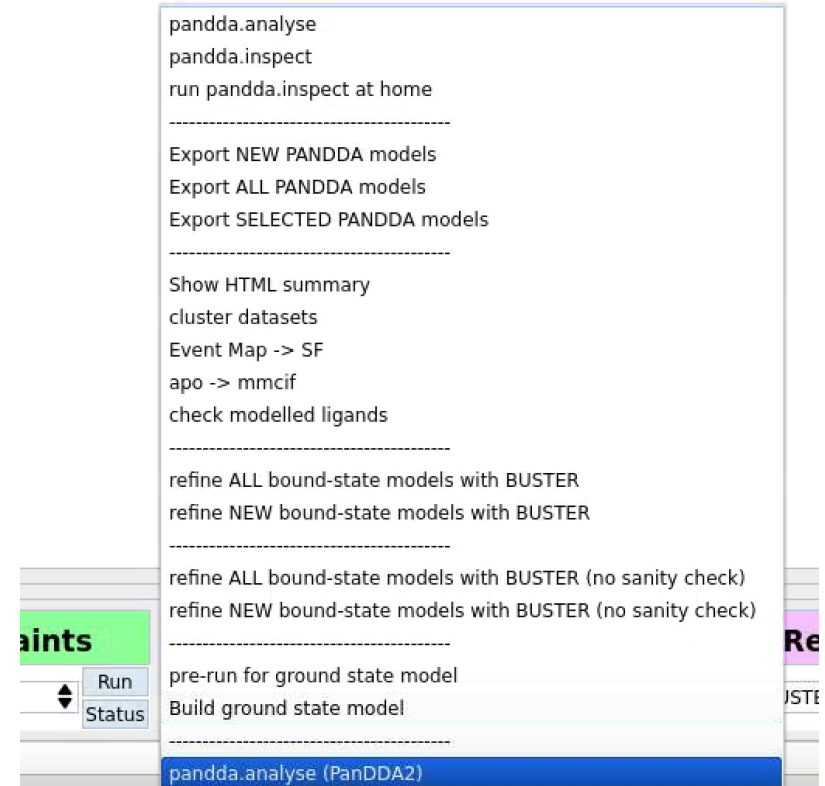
pandda.analyse
pandda.inspect
run pandda.inspect at home
------------------------------------------
Export NEW PANDDA models
Export ALL PANDDA models
Export SELECTED PANDDA models
------------------------------------------
Show HTML summary
cluster datasets
Event Map -> SF
apo -> mmcif
check modelled ligands
------------------------------------------
refine ALL bound-state models with BUSTER
refine NEW bound-state models with BUSTER
------------------------------------------
refine ALL bound-state models with BUSTER (no sanity check)
refine NEW bound-state models with BUSTER (no sanity check)
------------------------------------------
pre-run for ground state model
Build ground state model
------------------------------------------
pandda.analyse (PanDDA2)

aints
Run
Status
Re
JSTE